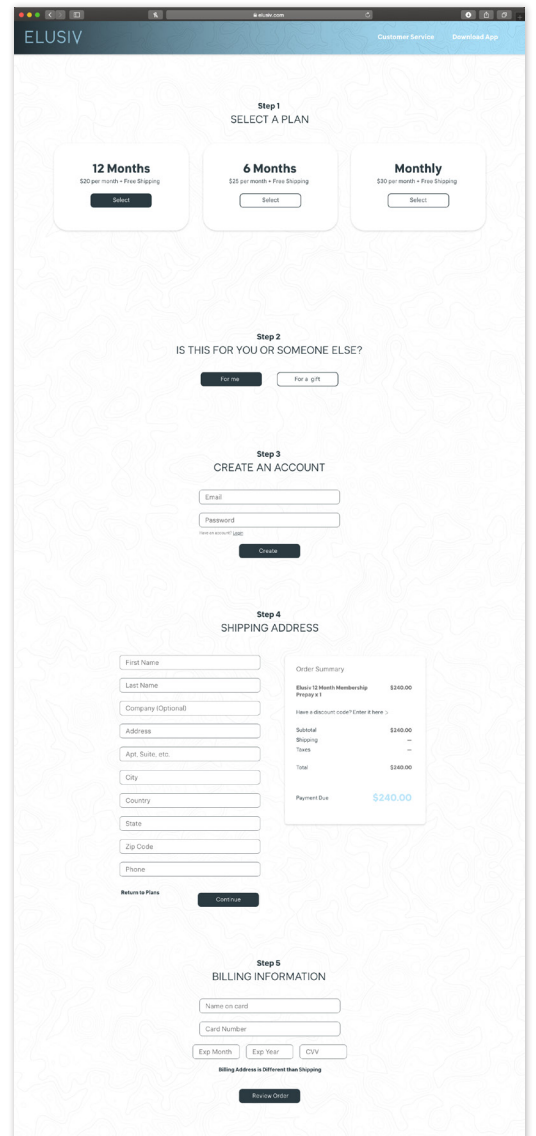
elusiv.com

ELUSIV

Customer Service Download App

Step 1
SELECT A PLAN

12 Months
$20 per month + Free Shipping
Select

6 Months
$25 per month + Free Shipping
Select

Monthly
$30 per month + Free Shipping
Select

Step 2
IS THIS FOR YOU OR SOMEONE ELSE?

For me
For a gift

Step 3
CREATE AN ACCOUNT

Email
Password
Have an account? Login
Create

Step 4
SHIPPING ADDRESS

First Name
Last Name
Company (Optional)
Address
Apt, Suite, etc.
City
Country
State
Zip Code
Phone

Return to Plans
Continue

Order Summary

| | |
|---|---|
| Elusiv 12 Month Membership Prepay x 1 | $240.00 |
| Have a discount code? Enter it here > | |
| Subtotal | $240.00 |
| Shipping | — |
| Taxes | — |
| Total | $240.00 |
| Payment Due | $240.00 |

Step 5
BILLING INFORMATION

Name on card
Card Number
Exp Month
Exp Year
CVV
Billing Address is Different than Shipping
Review Order